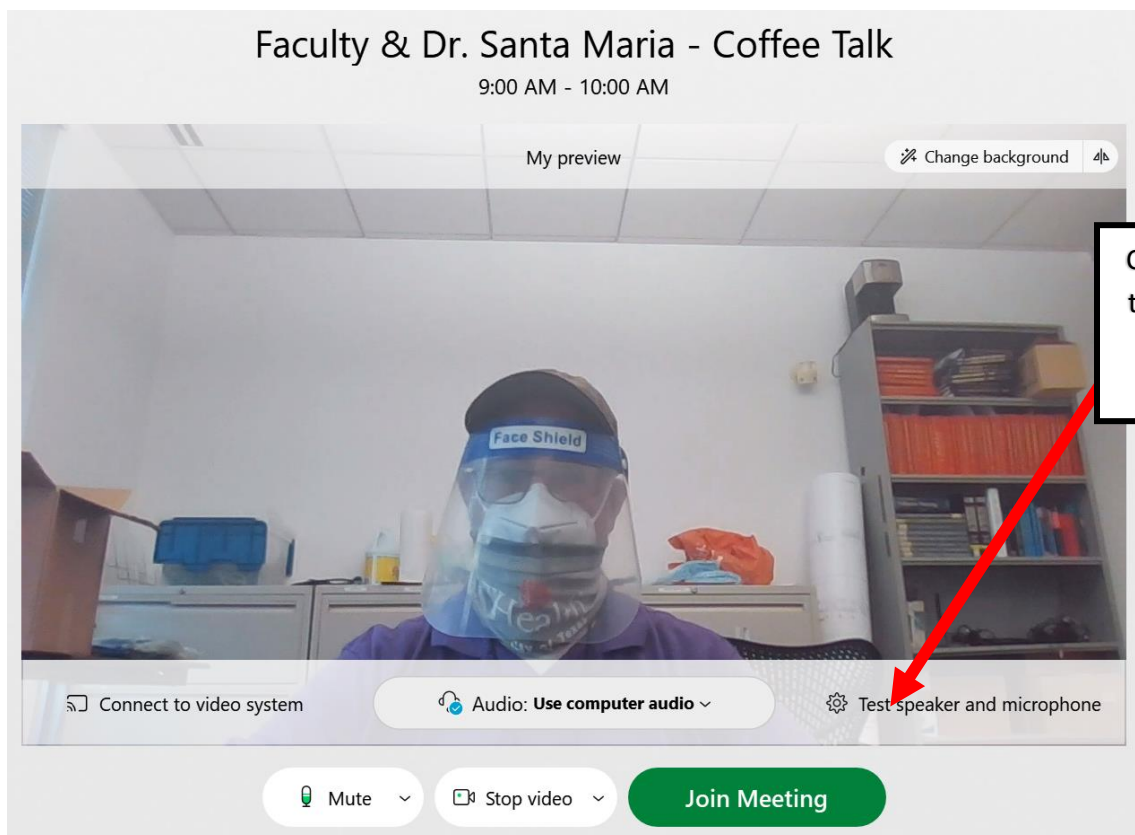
Faculty & Dr. Santa Maria - Coffee Talk
9:00 AM - 10:00 AM

My preview

Change background

C
t

Face Shield

Connect to video system

Audio: **Use computer audio**

Test speaker and microphone

Mute

Stop video

Join Meeting